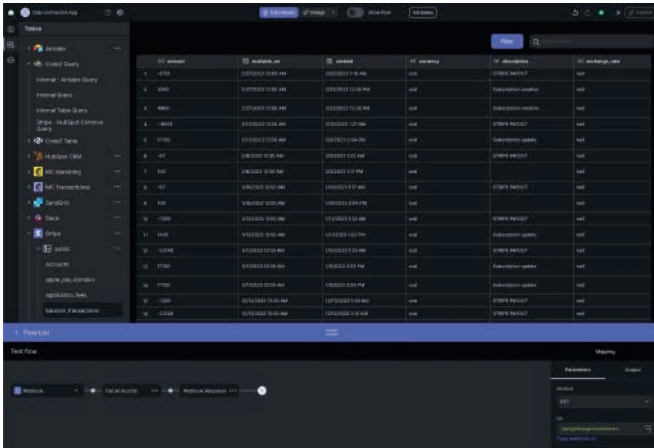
Tables

Airtable

Crated Query

Internal - Airtable Query

Internal Query

Internal Table Query

Stripe - HubSpot Combine Query

Crated Table

HubSpot CRM

MC Marketing

MC Transactional

SendGrid

Slack

Stripe

public

account

apple_pay_domains

application_fees

balance_transactions

Filter

amount

available_on

created

currency

description

exchange_rate

| | amount | available_on | created | currency | description | exchange_rate |
|---|---|---|---|---|---|---|
| 1 | -6755 | | | usd | STRIPE PAYOUT | null |
| 2 | 8397 | | | usd | Subscription creation | null |
| 3 | 9800 | | | usd | Subscription creation | null |
| 4 | -9418 | | | usd | STRIPE PAYOUT | null |
| 5 | 17700 | | | usd | Subscription update | null |
| 6 | -117 | | | usd | STRIPE PAYOUT | null |
| 7 | 100 | | | usd | | null |
| 8 | -117 | | | usd | STRIPE PAYOUT | null |
| 9 | 100 | | | usd | | null |
| 10 | -17000 | | | usd | STRIPE PAYOUT | null |
| 11 | 1400 | | | usd | Subscription update | null |
| 12 | -12948 | | | usd | STRIPE PAYOUT | null |
| 13 | 17160 | | | usd | Subscription update | null |
| 14 | 17160 | | | usd | Subscription update | null |
| 15 | -1320 | | | usd | STRIPE PAYOUT | null |
| 16 | -12558 | | | usd | STRIPE PAYOUT | null |

Flow List

Test Flow

Webhook

Get all records

Webhook Response

Mapping

Parameters

Output

Method

GET

Url

Copy webhook url